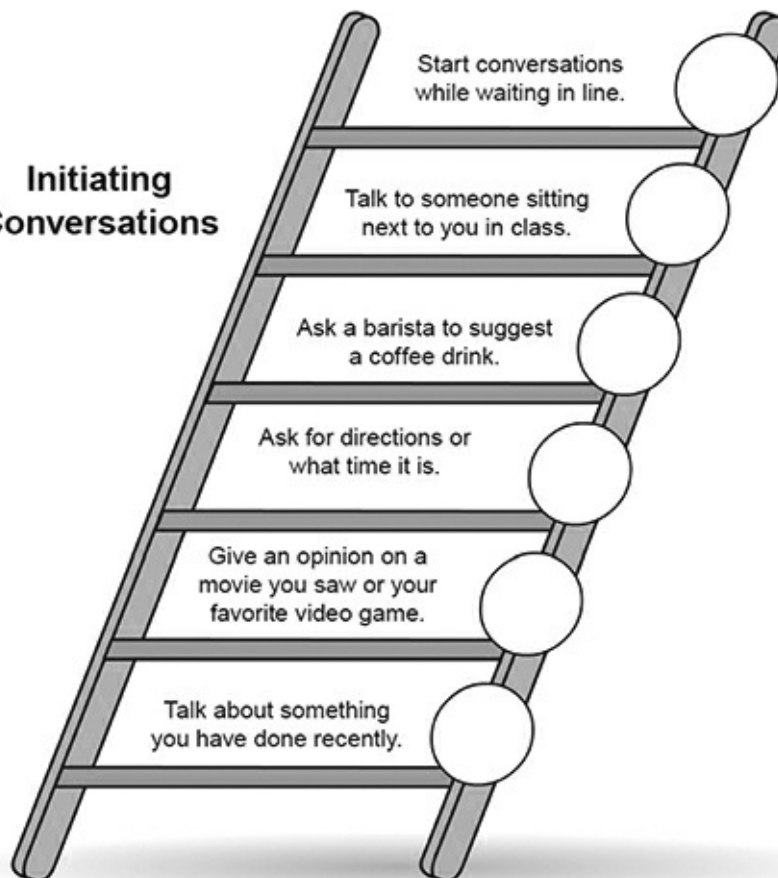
Initiating
onversations

Start conversations while waiting in line.

Talk to someone sitting next to you in class.

Ask a barista to suggest a coffee drink.

Ask for directions or what time it is.

Give an opinion on a movie you saw or your favorite video game.

Talk about something you have done recently.